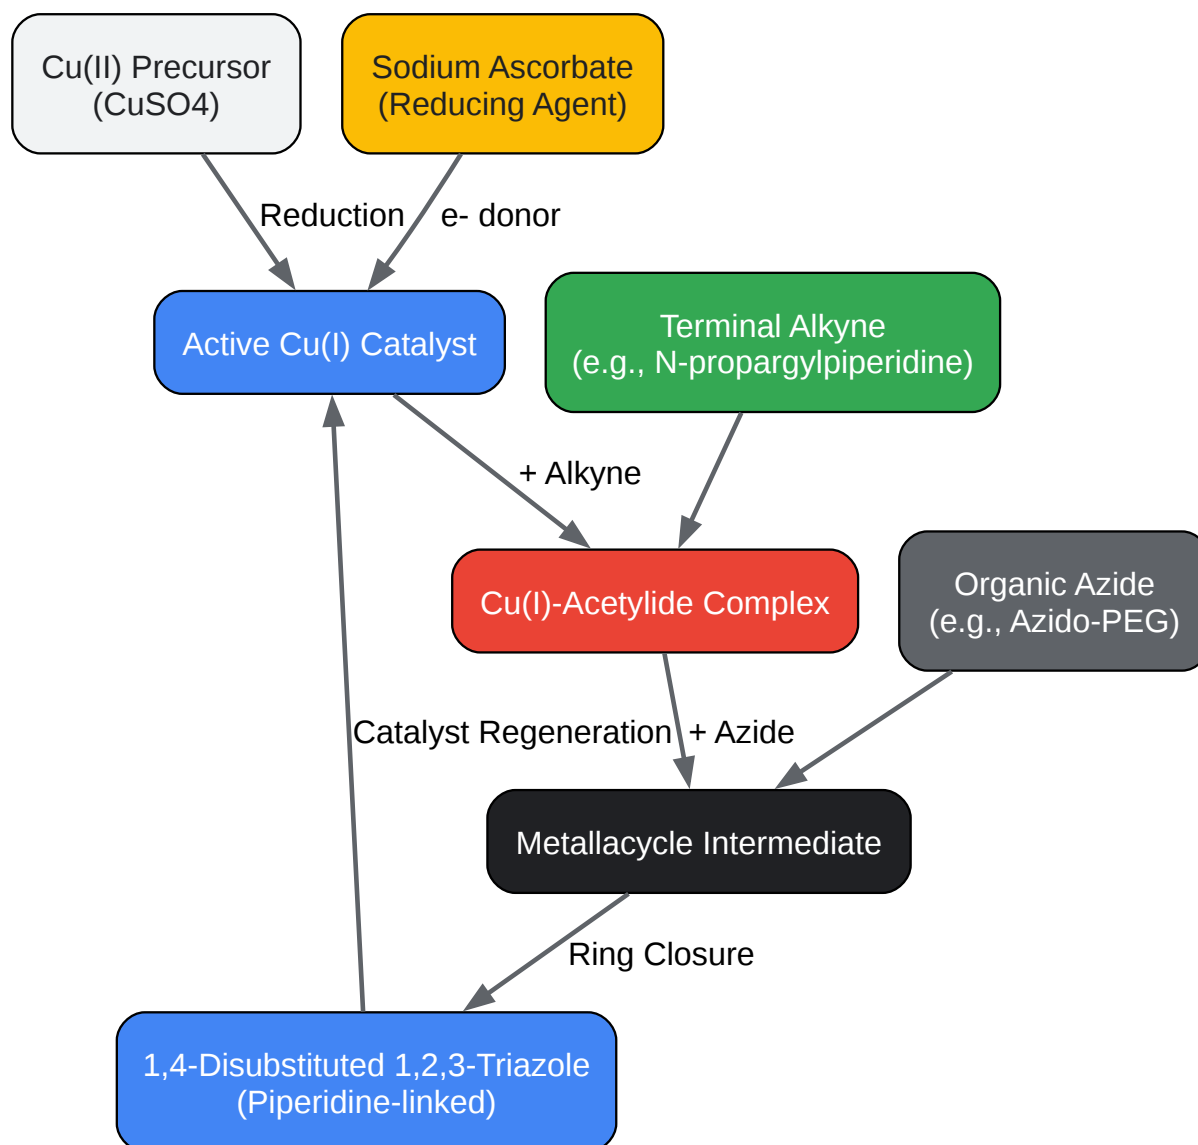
Cu(II) Precursor (CuSO4)

Sodium Ascorbate (Reducing Agent)

Reduction

e- donor

Active Cu(I) Catalyst

Terminal Alkyne (e.g., N-propargylpiperidine)

+ Alkyne

Cu(I)-Acetylide Complex

Organic Azide (e.g., Azido-PEG)

Catalyst Regeneration

+ Azide

Metallacycle Intermediate

Ring Closure

1,4-Disubstituted 1,2,3-Triazole (Piperidine-linked)